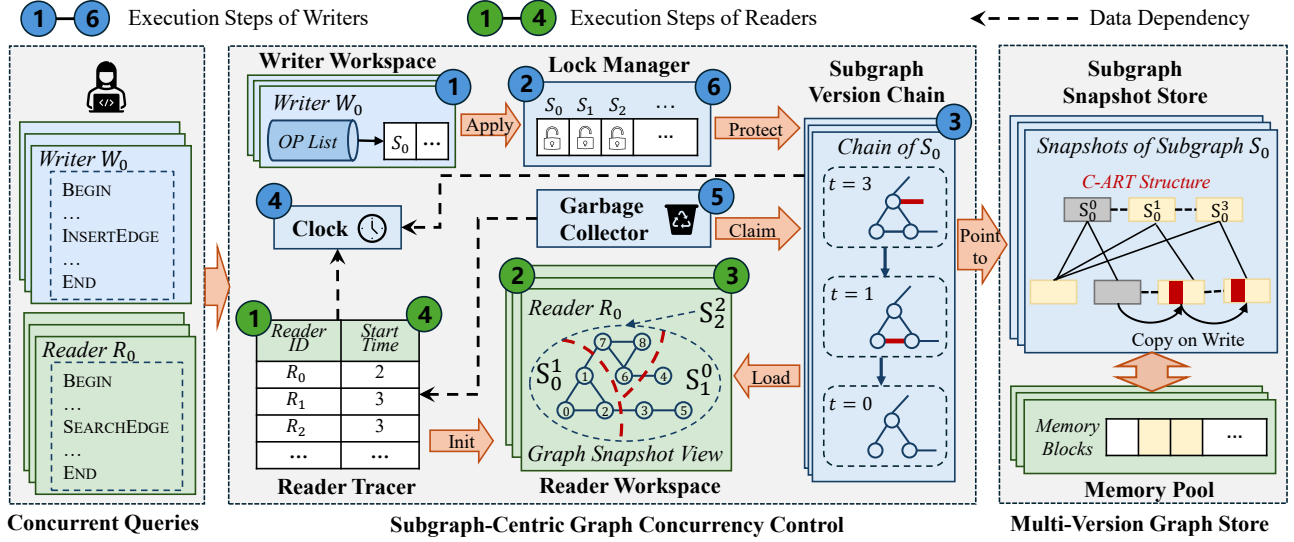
1 — 6 Execution Steps of Writers
1 — 4 Execution Steps of Readers
Data Dependency

Writer $W_0$
BEGIN
…
INSERTEDGE
…
END

Reader $R_0$
BEGIN
…
SEARCHEDGE
…
END

Concurrent Queries

Writer Workspace
1
Writer $W_0$
OP List
$S_0$ …
Apply

2
Lock Manager
6
$S_0$ $S_1$ $S_2$ …
…
Protect

4
Clock

5
Garbage Collector
Claim

1
Reader ID
Start Time
4

| Reader ID | Start Time |
|---|---|
| $R_0$ | 2 |
| $R_1$ | 3 |
| $R_2$ | 3 |
| … | … |

Reader Tracer
Init

2
3
Reader $R_0$
$S_2^2$
$S_0^1$
$S_1^0$
7 8 1 6 4 0 2 3 5
Graph Snapshot View
Reader Workspace
Load

Subgraph Version Chain
3
Chain of $S_0$
$t = 3$
$t = 1$
$t = 0$

Point to

Subgraph-Centric Graph Concurrency Control

Subgraph Snapshot Store
Snapshots of Subgraph $S_0$
C-ART Structure
$S_0^0$ $S_0^1$ $S_0^3$
Copy on Write

Memory Blocks
…
Memory Pool

Multi-Version Graph Store